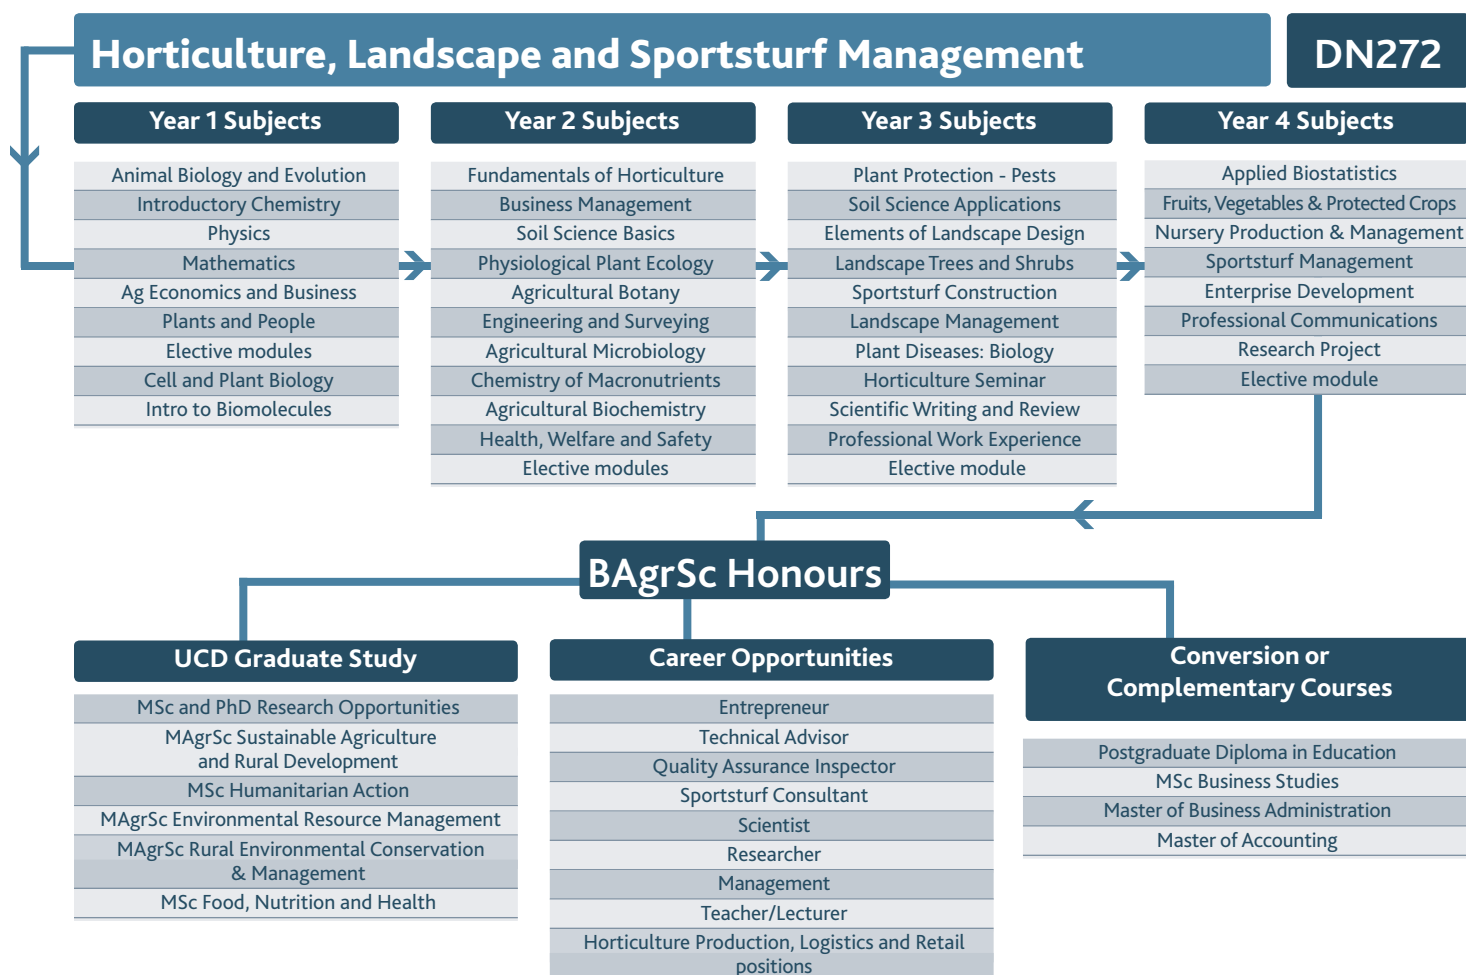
Horticulture, Landscape and Sportsturf Management

DN272

Year 1 Subjects

Animal Biology and Evolution
Introductory Chemistry
Physics
Mathematics
Ag Economics and Business
Plants and People
Elective modules
Cell and Plant Biology
Intro to Biomolecules

Year 2 Subjects

Fundamentals of Horticulture
Business Management
Soil Science Basics
Physiological Plant Ecology
Agricultural Botany
Engineering and Surveying
Agricultural Microbiology
Chemistry of Macronutrients
Agricultural Biochemistry
Health, Welfare and Safety
Elective modules

Year 3 Subjects

Plant Protection - Pests
Soil Science Applications
Elements of Landscape Design
Landscape Trees and Shrubs
Sportsturf Construction
Landscape Management
Plant Diseases: Biology
Horticulture Seminar
Scientific Writing and Review
Professional Work Experience
Elective module

Year 4 Subjects

Applied Biostatistics
Fruits, Vegetables & Protected Crops
Nursery Production & Management
Sportsturf Management
Enterprise Development
Professional Communications
Research Project
Elective module

BAgrSc Honours

UCD Graduate Study

MSc and PhD Research Opportunities
MAgrSc Sustainable Agriculture and Rural Development
MSc Humanitarian Action
MAgrSc Environmental Resource Management
MAgrSc Rural Environmental Conservation & Management
MSc Food, Nutrition and Health

Career Opportunities

Entrepreneur
Technical Advisor
Quality Assurance Inspector
Sportsturf Consultant
Scientist
Researcher
Management
Teacher/Lecturer
Horticulture Production, Logistics and Retail positions

Conversion or Complementary Courses

Postgraduate Diploma in Education
MSc Business Studies
Master of Business Administration
Master of Accounting